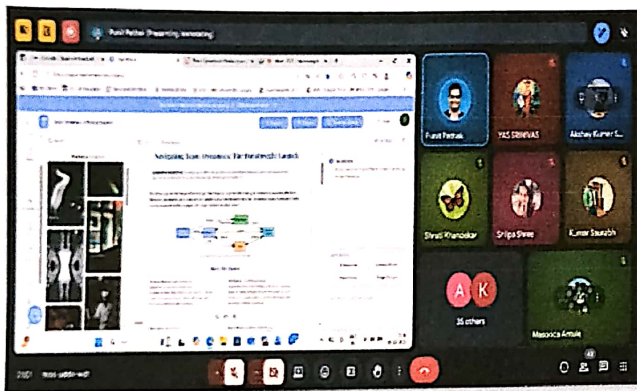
Punit Pathak (Presenting, annotating)

Navigating Team Dynamics: The Forming Storming...

Punit Pathak
YAS SRINIVAS
Akshay Kumar S...
Shruti Khanolkar
Shilpa Shree
Kumar Saurabh
A
K
35 others
Masooda Amule

21:01